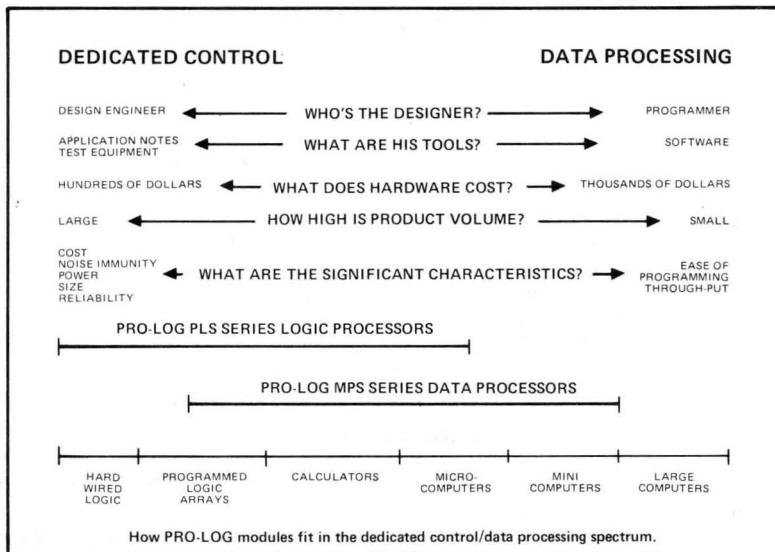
DEDICATED CONTROL

DATA PROCESSING

DESIGN ENGINEER ← WHO'S THE DESIGNER? → PROGRAMMER

APPLICATION NOTES TEST EQUIPMENT ← WHAT ARE HIS TOOLS? → SOFTWARE

HUNDREDS OF DOLLARS ← WHAT DOES HARDWARE COST? → THOUSANDS OF DOLLARS

LARGE ← HOW HIGH IS PRODUCT VOLUME? → SMALL

COST
NOISE IMMUNITY
POWER
SIZE
RELIABILITY
← WHAT ARE THE SIGNIFICANT CHARACTERISTICS? →
EASE OF PROGRAMMING
THROUGH-PUT

PRO-LOG PLS SERIES LOGIC PROCESSORS

PRO-LOG MPS SERIES DATA PROCESSORS

HARD WIRED LOGIC

PROGRAMMED LOGIC ARRAYS

CALCULATORS

MICRO-COMPUTERS

MINI COMPUTERS

LARGE COMPUTERS

How PRO-LOG modules fit in the dedicated control/data processing spectrum.